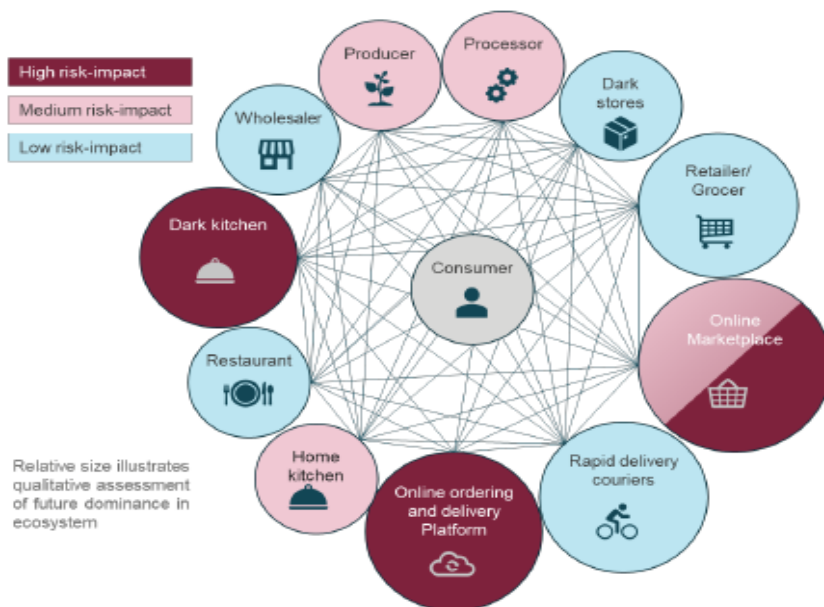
High risk-impact
Medium risk-impact
Low risk-impact

Producer
Processor
Dark stores
Wholesaler
Retailer/ Grocer
Dark kitchen
Consumer
Online Marketplace
Restaurant
Home kitchen
Online ordering and delivery Platform
Rapid delivery couriers

Relative size illustrates qualitative assessment of future dominance in ecosystem